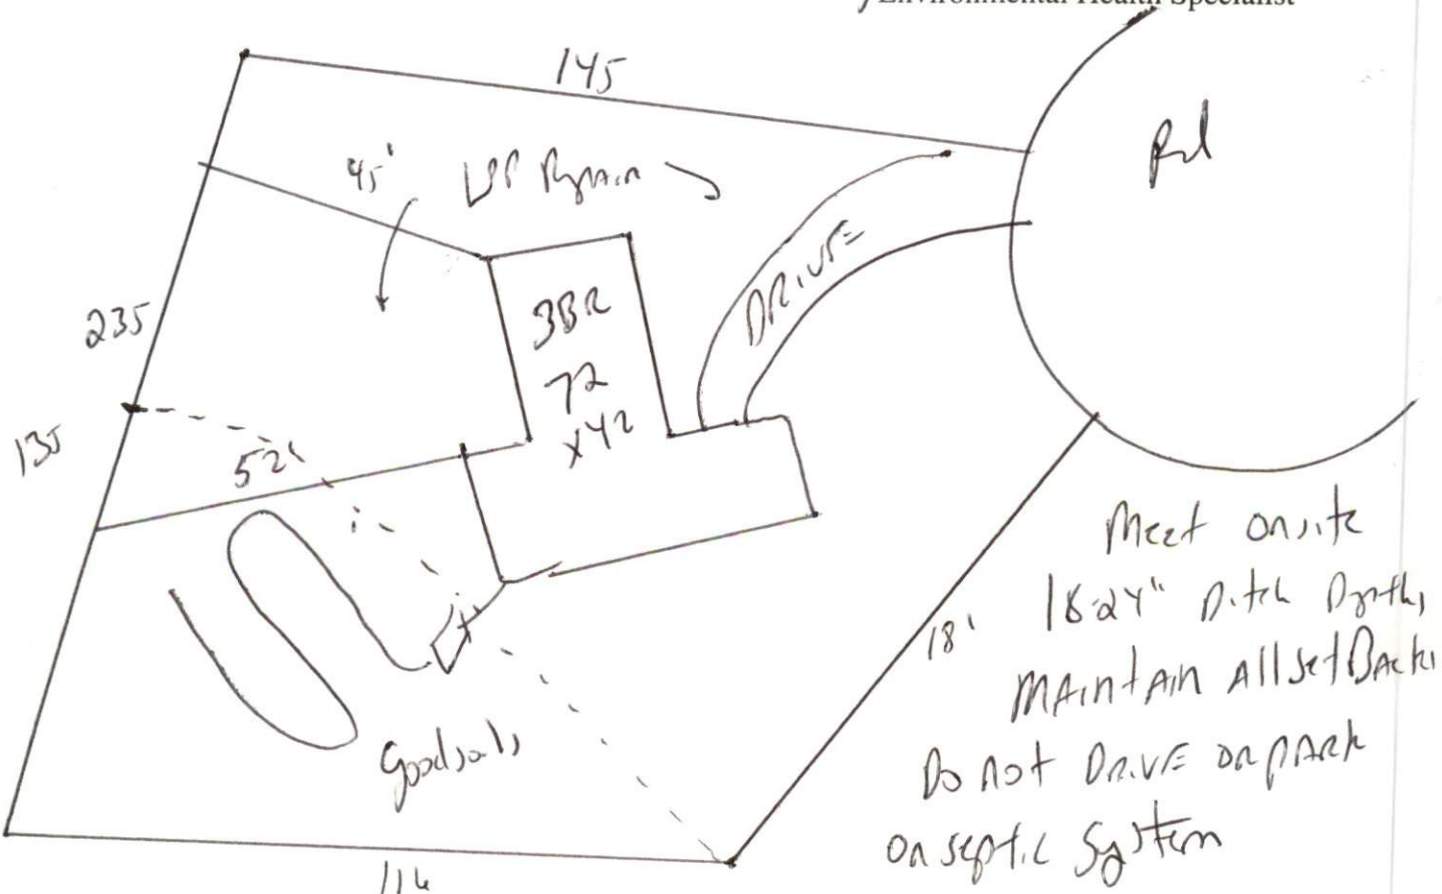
/ Environmental Health Specialist

145

Rd

45' LP Region

DRIVE

235

3BR
72
x42

135

52'

18'

Meet onsite
18-24" Ditch Depths
maintain All setBacks
Do not Drive or park
on septic System

Goodsoils

114